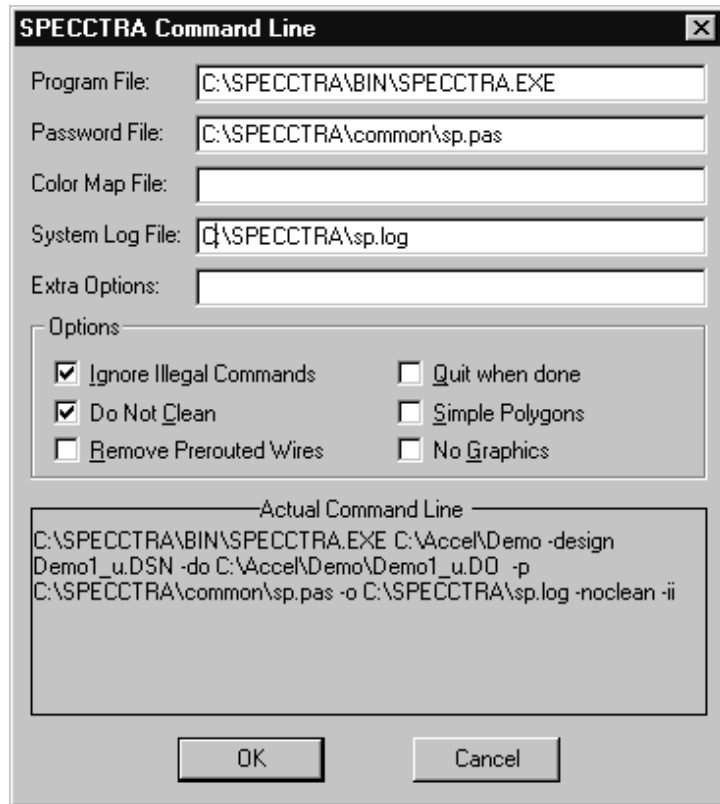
SPECCTRA Command Line

Program File: C:\SPECCTRA\BIN\SPECCTRA.EXE

Password File: C:\SPECCTRA\common\sp.pas

Color Map File:

System Log File: C:\SPECCTRA\sp.log

Extra Options:

Options

Ignore Illegal Commands

Quit when done

Do Not Clean

Simple Polygons

Remove Prerouted Wires

No Graphics

Actual Command Line

C:\SPECCTRA\BIN\SPECCTRA.EXE C:\Accel\Demo -design Demo1_u.DSN -do C:\Accel\Demo\Demo1_u.DO -p C:\SPECCTRA\common\sp.pas -o C:\SPECCTRA\sp.log -noclean -ii

OK

Cancel